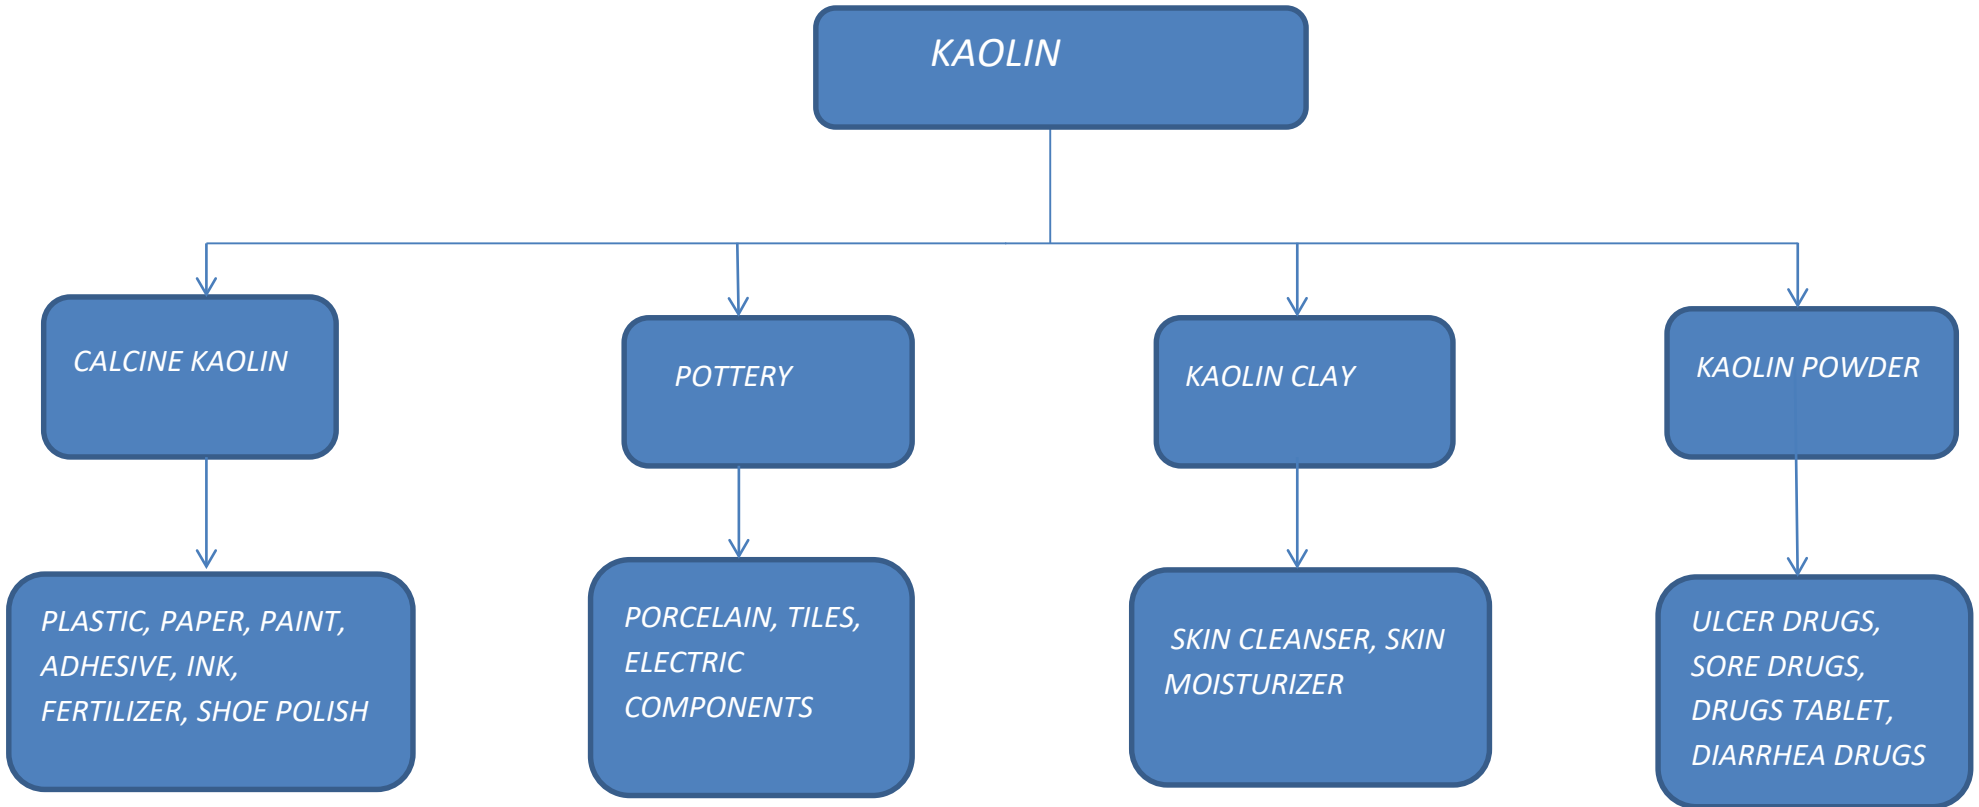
KAOLIN

CALCINE KAOLIN

POTTERY

KAOLIN CLAY

KAOLIN POWDER

PLASTIC, PAPER, PAINT, ADHESIVE, INK, FERTILIZER, SHOE POLISH

PORCELAIN, TILES, ELECTRIC COMPONENTS

SKIN CLEANSER, SKIN MOISTURIZER

ULCER DRUGS, SORE DRUGS, DRUGS TABLET, DIARRHEA DRUGS